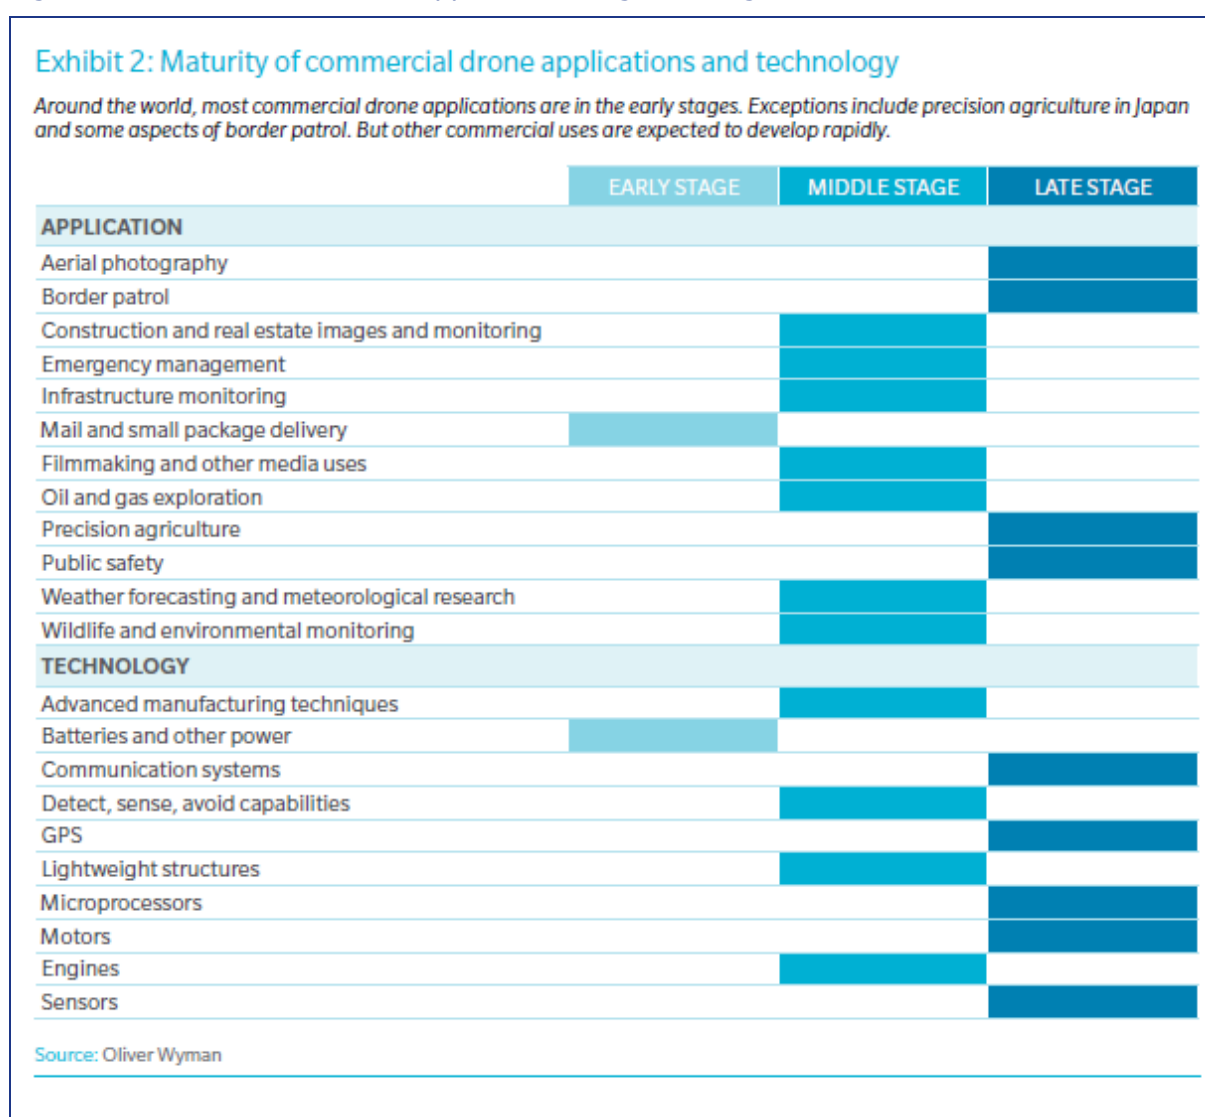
Exhibit 2: Maturity of commercial drone applications and technology

Around the world, most commercial drone applications are in the early stages. Exceptions include precision agriculture in Japan and some aspects of border patrol. But other commercial uses are expected to develop rapidly.

| | EARLY STAGE | MIDDLE STAGE | LATE STAGE |
|---|---|---|---|
| APPLICATION | | | |
| Aerial photography | | | |
| Border patrol | | | |
| Construction and real estate images and monitoring | | | |
| Emergency management | | | |
| Infrastructure monitoring | | | |
| Mail and small package delivery | | | |
| Filmmaking and other media uses | | | |
| Oil and gas exploration | | | |
| Precision agriculture | | | |
| Public safety | | | |
| Weather forecasting and meteorological research | | | |
| Wildlife and environmental monitoring | | | |
| TECHNOLOGY | | | |
| Advanced manufacturing techniques | | | |
| Batteries and other power | | | |
| Communication systems | | | |
| Detect, sense, avoid capabilities | | | |
| GPS | | | |
| Lightweight structures | | | |
| Microprocessors | | | |
| Motors | | | |
| Engines | | | |
| Sensors | | | |

Source: Oliver Wyman